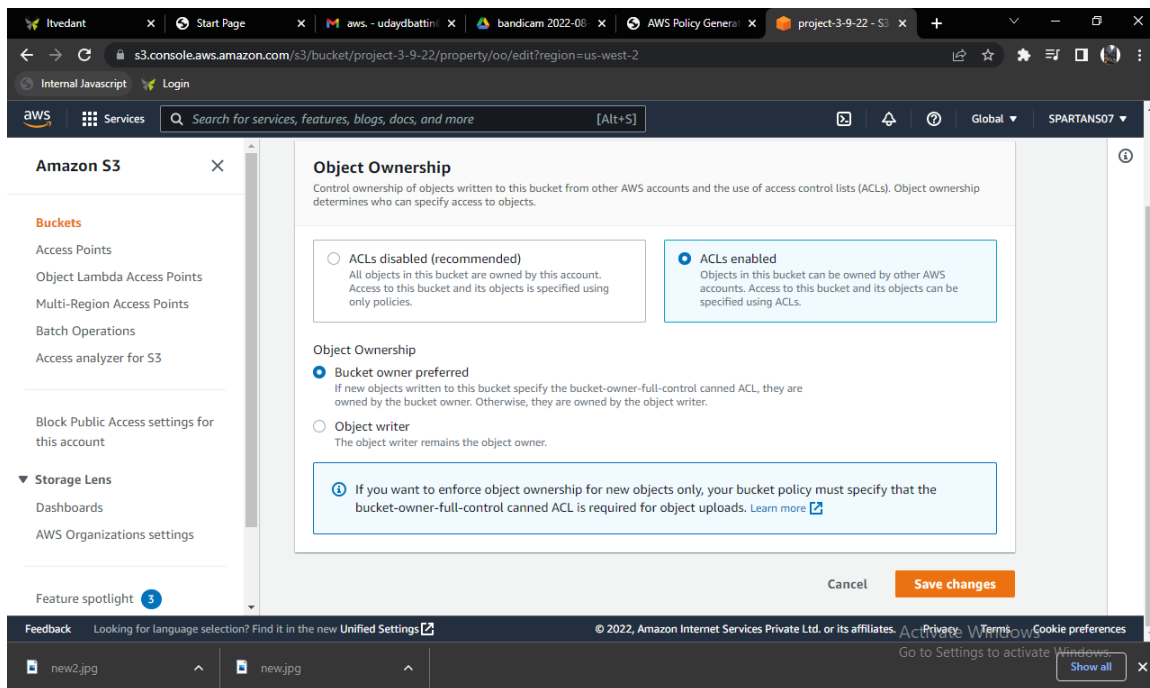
Itvedant × Start Page × aws. - udaydbattin × bandicam 2022-08 × AWS Policy Generat × project-3-9-22 - S3 × +

s3.console.aws.amazon.com/s3/bucket/project-3-9-22/property/oo/edit?region=us-west-2

Internal Javascript Login

aws Services Search for services, features, blogs, docs, and more [Alt+S] Global ▼ SPARTANS07 ▼

Amazon S3 ×

Buckets
Access Points
Object Lambda Access Points
Multi-Region Access Points
Batch Operations
Access analyzer for S3

Block Public Access settings for this account

▼ Storage Lens
Dashboards
AWS Organizations settings

Feature spotlight 3

Object Ownership
Control ownership of objects written to this bucket from other AWS accounts and the use of access control lists (ACLs). Object ownership determines who can specify access to objects.

ACLs disabled (recommended)
All objects in this bucket are owned by this account. Access to this bucket and its objects is specified using only policies.

ACLs enabled
Objects in this bucket can be owned by other AWS accounts. Access to this bucket and its objects can be specified using ACLs.

Object Ownership
Bucket owner preferred
If new objects written to this bucket specify the bucket-owner-full-control canned ACL, they are owned by the bucket owner. Otherwise, they are owned by the object writer.
Object writer
The object writer remains the object owner.

If you want to enforce object ownership for new objects only, your bucket policy must specify that the bucket-owner-full-control canned ACL is required for object uploads. Learn more

Cancel Save changes

Feedback Looking for language selection? Find it in the new Unified Settings © 2022, Amazon Internet Services Private Ltd. or its affiliates. Privacy Terms Cookie preferences

Activate Windows
Go to Settings to activate Windows.

new2.jpg new.jpg Show all ×